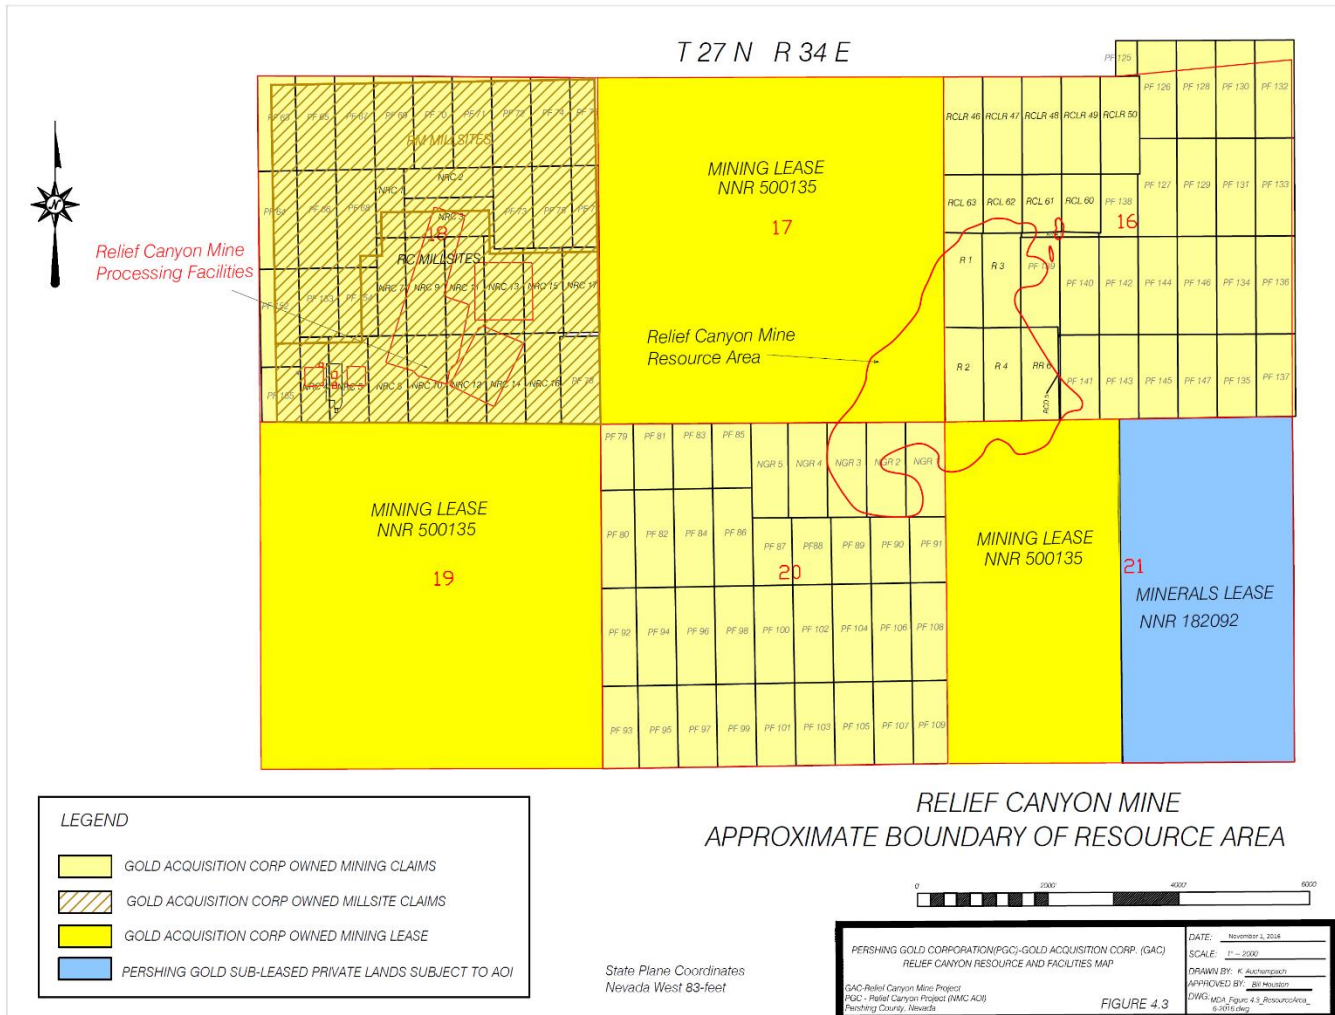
T 27 N R 34 E

PF 125
PF 126 PF 128 PF 130 PF 132
RCLR 46 RCLR 47 RCLR 48 RCLR 49 RCLR 50
PF 127 PF 129 PF 131 PF 133
RCL 63 RCL 62 RCL 61 RCL 60 PF 138
16
R 1 R 3 PF 139 PF 140 PF 142 PF 144 PF 146 PF 134 PF 136
R 2 R 4 RR 6 PF 141 PF 143 PF 145 PF 147 PF 135 PF 137

PF 63 PF 65 PF 67 PF 69 PF 70 PF 71 PF 72 PF 75
BM MILLSITES
NRC 4
PF 64 PF 66 PF 68 NRC 1 NRC 3 PF 73 PF 74
18
RC MILLSITES
NRC 7 NRC 9 NRC 11 NRC 13 NRC 15 NRC 17
PF 152 PF 153 PF 154
PF 155 NRC 2 NRC 3 NRC 6 NRC 8 NRC 10 NRC 12 NRC 14 NRC 16 PF 76

Relief Canyon Mine Processing Facilities

MINING LEASE
NNR 500135
17

Relief Canyon Mine Resource Area

PF 79 PF 81 PF 83 PF 85 NGR 5 NGR 4 NGR 3 NGR 2 NGR
PF 80 PF 82 PF 84 PF 86 PF 87 PF88 PF 89 PF 90 PF 91
20
PF 92 PF 94 PF 96 PF 98 PF 100 PF 102 PF 104 PF 106 PF 108
PF 93 PF 95 PF 97 PF 99 PF 101 PF 103 PF 105 PF 107 PF 109

MINING LEASE
NNR 500135
19

MINING LEASE
NNR 500135

21
MINERALS LEASE
NNR 182092

LEGEND
GOLD ACQUISITION CORP OWNED MINING CLAIMS
GOLD ACQUISITION CORP OWNED MILLSITE CLAIMS
GOLD ACQUISITION CORP OWNED MINING LEASE
PERSHING GOLD SUB-LEASED PRIVATE LANDS SUBJECT TO AOI

RELIEF CANYON MINE
APPROXIMATE BOUNDARY OF RESOURCE AREA

0 2000 4000 6000

State Plane Coordinates
Nevada West 83-feet

PERSHING GOLD CORPORATION(PGC)-GOLD ACQUISITION CORP. (GAC)
RELIEF CANYON RESOURCE AND FACILITIES MAP
GAC-Relief Canyon Mine Project
PGC - Relief Canyon Project (NMC AOI)
Pershing County, Nevada
FIGURE 4.3
DATE: November 1, 2016
SCALE: 1" = 2000
DRAWN BY: K. Auchampach
APPROVED BY: Bill Houston
DWG: MDA_Figure 4.3_ResourceArea_6-2016.dwg